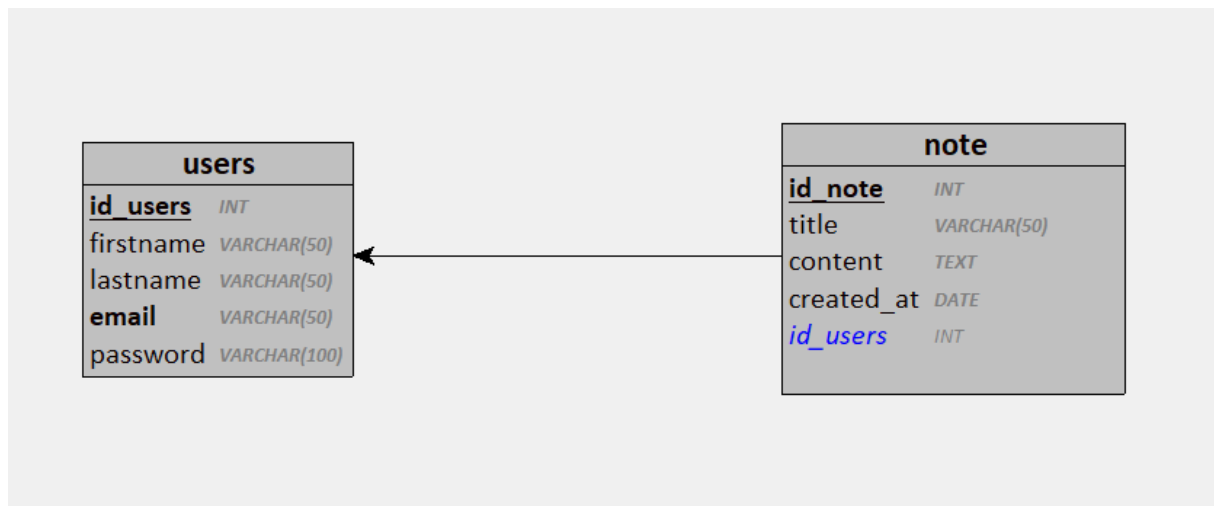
users

| id_users | INT |
|---|---|
| firstname | VARCHAR(50) |
| lastname | VARCHAR(50) |
| email | VARCHAR(50) |
| password | VARCHAR(100) |

note

| id_note | INT |
|---|---|
| title | VARCHAR(50) |
| content | TEXT |
| created_at | DATE |
| id_users | INT |